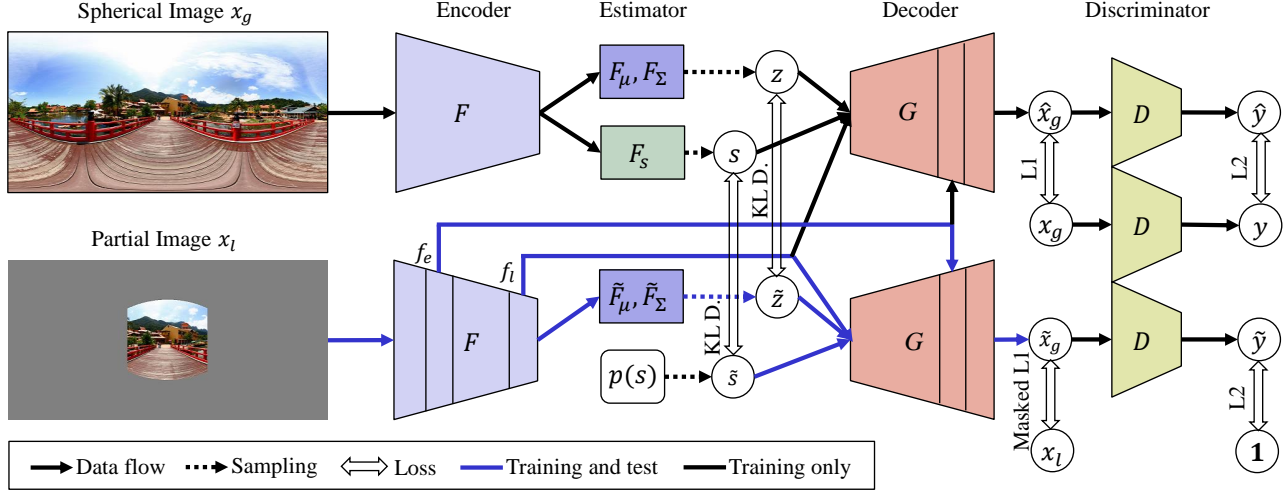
Spherical Image $x_g$

Encoder

Estimator

Decoder

Discriminator

$F$

$F_\mu, F_\Sigma$

$z$

$F_s$

$s$

KL D.

$G$

$\hat{x}_g$

$D$

$\hat{y}$

L1

L2

$x_g$

$D$

$y$

Partial Image $x_l$

$f_e$

$f_l$

$F$

$\tilde{F}_\mu, \tilde{F}_\Sigma$

$\tilde{z}$

KL D.

$G$

$\tilde{x}_g$

$D$

$\tilde{y}$

$p(s)$

$\tilde{s}$

Masked L1

L2

$x_l$

1

Data flow Sampling Loss Training and test Training only